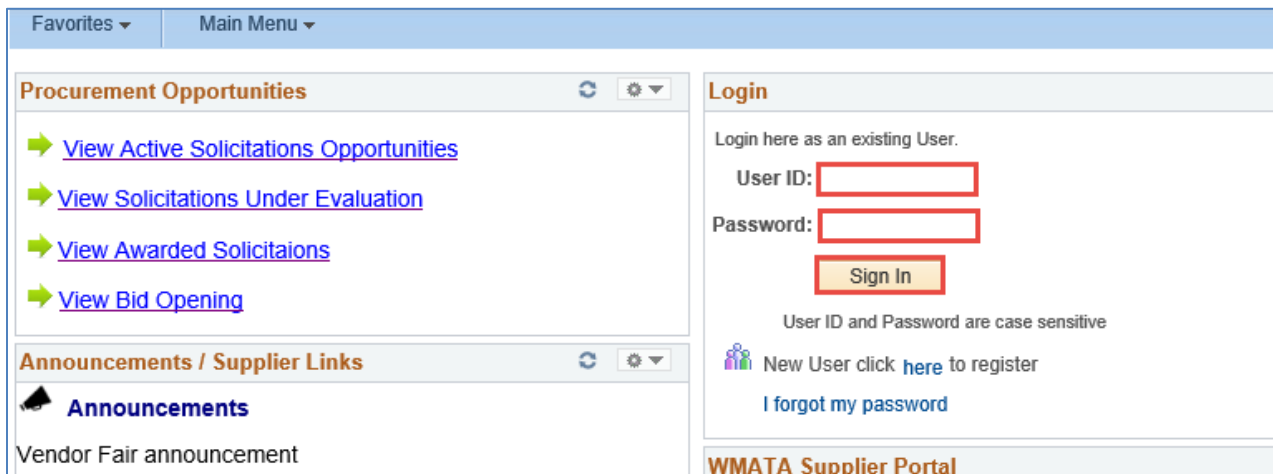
Favorites ▾ Main Menu ▾

Procurement Opportunities

View Active Solicitations Opportunities

View Solicitations Under Evaluation

View Awarded Solicitaions

View Bid Opening

Announcements / Supplier Links

Announcements

Vendor Fair announcement

Login

Login here as an existing User.

User ID:

Password:

Sign In

User ID and Password are case sensitive

New User click here to register

I forgot my password

WMATA Supplier Portal